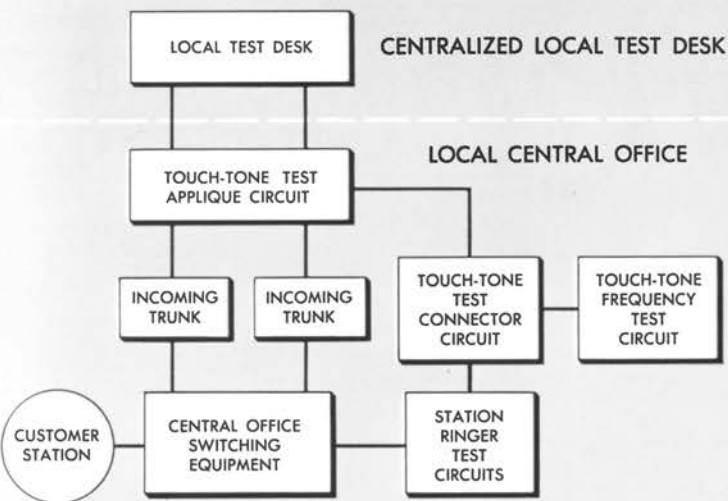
LOCAL TEST DESK

CENTRALIZED LOCAL TEST DESK

LOCAL CENTRAL OFFICE

TOUCH-TONE TEST APPLIQUE CIRCUIT

INCOMING TRUNK

INCOMING TRUNK

TOUCH-TONE TEST CONNECTOR CIRCUIT

TOUCH-TONE FREQUENCY TEST CIRCUIT

CUSTOMER STATION

CENTRAL OFFICE SWITCHING EQUIPMENT

STATION RINGER TEST CIRCUITS